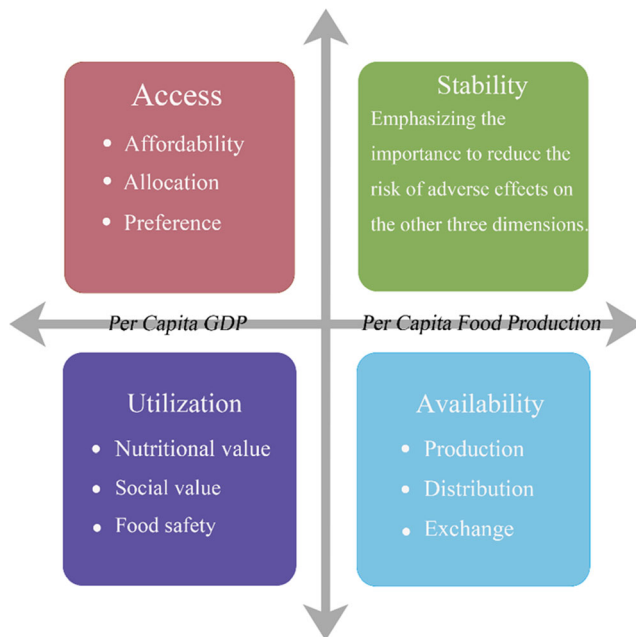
Access

- Affordability
- Allocation
- Preference

Stability

Emphasizing the importance to reduce the risk of adverse effects on the other three dimensions.

Per Capita GDP

Per Capita Food Production

Utilization

- Nutritional value
- Social value
- Food safety

Availability

- Production
- Distribution
- Exchange